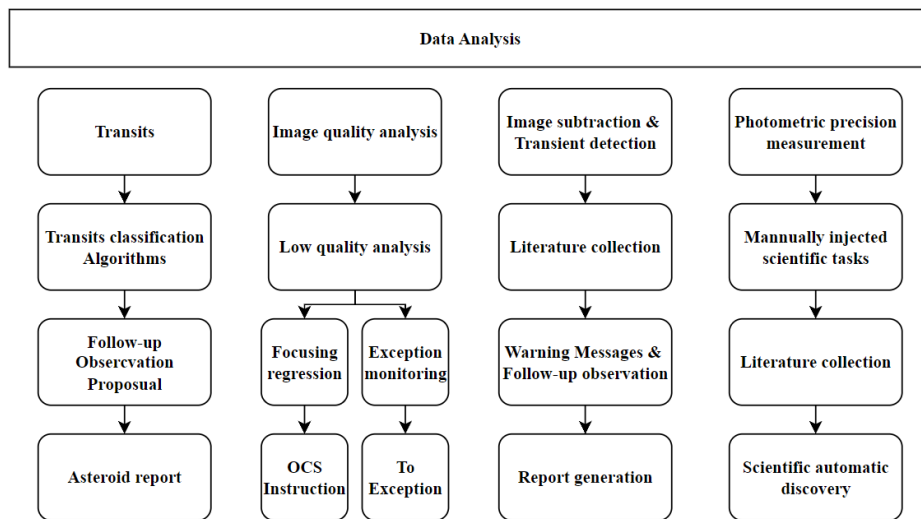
Data Analysis

Transits

Transits classification Algorithms

Follow-up Obsercvation Proposual

Asteroid report

Image quality analysis

Low quality analysis

Focusing regression

OCS Instruction

Exception monitoring

To Exception

Image subtraction & Transient detection

Literature collection

Warning Messages & Follow-up observation

Report generation

Photometric precision measurement

Mannually injected scientific tasks

Literature collection

Scientific automatic discovery